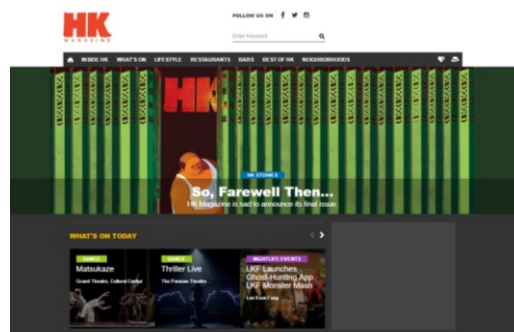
HK
MAGAZINE

FOLLOW US ON

Enter Keyword

INSIDE HK WHAT'S ON LIFESTYLE RESTAURANTS BARS BEST OF HK NEIGHBORHOODS

HK

HK STORIES

So, Farewell Then...

HK Magazine is sad to announce its final issue.

WHAT'S ON TODAY

DANCE
Matsukaze
Grand Theatre, Cultural Center

DANCE
Thriller Live
The Parisian Theatre

NIGHTLIFE EVENTS
LKF Launches Ghost-Hunting App LKF Monster Mash
Lan Kwai Fong